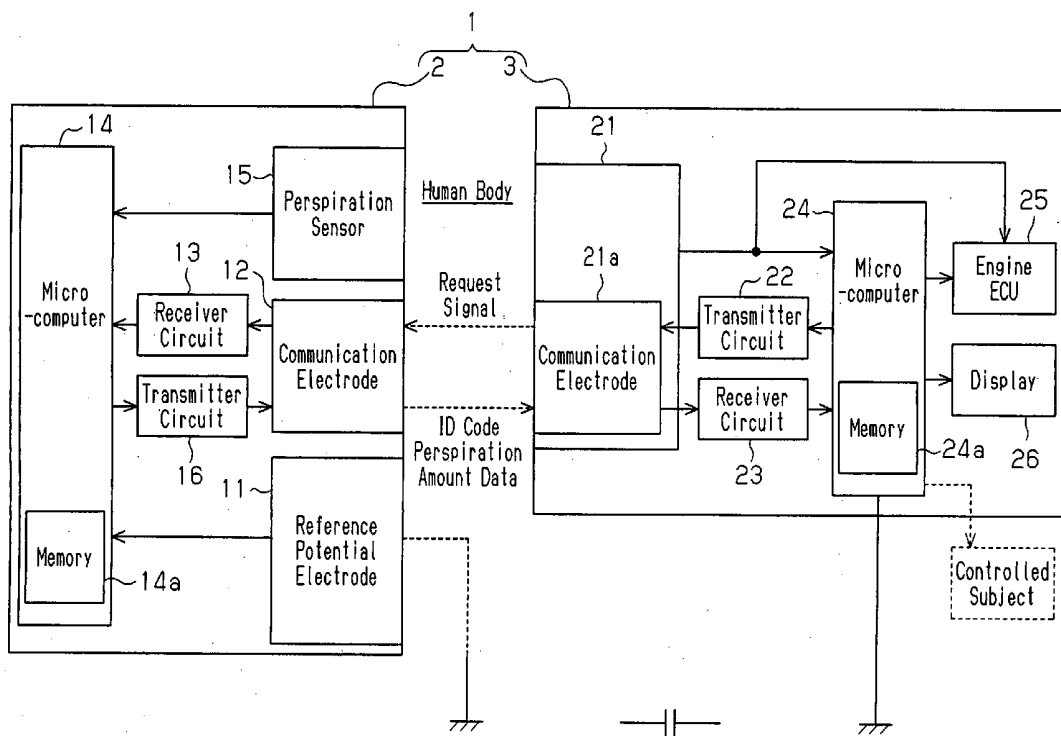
1
2
3
14
15
Perspiration Sensor
Human Body
21
24
25
13
12
21a
Micro-computer
Request Signal
22
Micro-computer
Engine ECU
Micro-computer
Receiver Circuit
Communication Electrode
Transmitter Circuit
Communication Electrode
Transmitter Circuit
Display
Receiver Circuit
ID Code
Perspiration Amount Data
Memory
16
11
23
24a
26
Memory
14a
Reference Potential Electrode
Controlled Subject